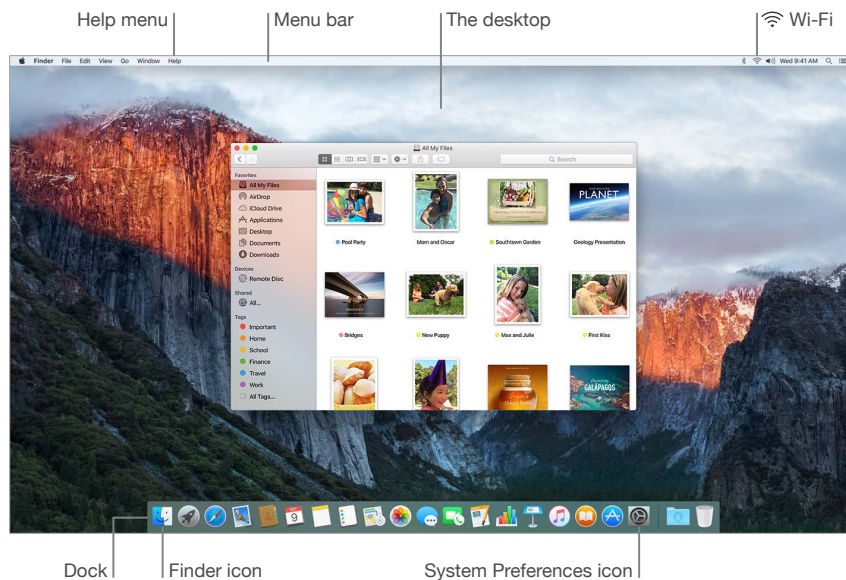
Help menu
Menu bar
The desktop
Wi-Fi

Finder File Edit View Go Window Help
Wed 9:41 AM

All My Files
Search

Favorites
All My Files
AirDrop
iCloud Drive
Applications
Desktop
Documents
Downloads
Devices
Remote Disc
Shared
All...
Tags
Important
Home
School
Finance
Travel
Work
All Tags...

Pool Party
Mom and Oscar
Southtown Garden
PLANET
Geology Presentation
Bridges
New Puppy
Max and Julie
First Kiss
GALÁPAGOS

9

Dock
Finder icon
System Preferences icon